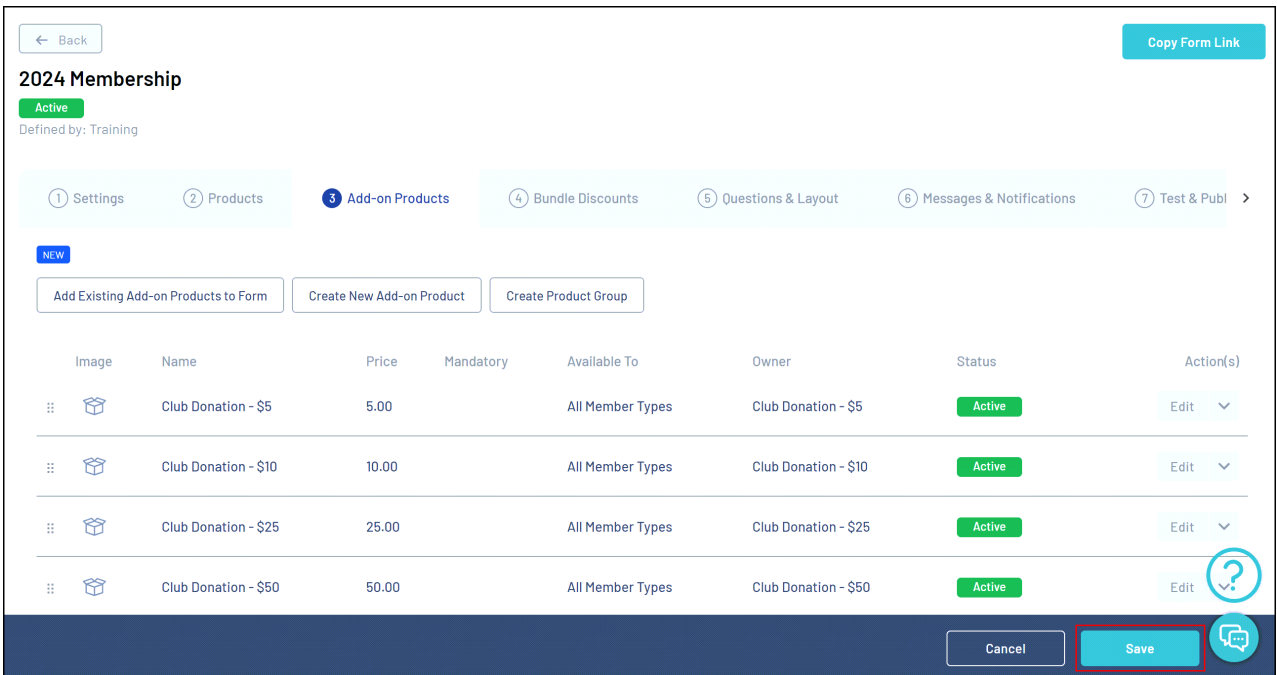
← Back

Copy Form Link

2024 Membership

Active

Defined by: Training

1 Settings 2 Products 3 Add-on Products 4 Bundle Discounts 5 Questions & Layout 6 Messages & Notifications 7 Test & Publ

NEW

Add Existing Add-on Products to Form | Create New Add-on Product | Create Product Group

| Image | Name | Price | Mandatory | Available To | Owner | Status | Action(s) |
|---|---|---|---|---|---|---|---|
| | Club Donation - $5 | 5.00 | | All Member Types | Club Donation - $5 | Active | Edit |
| | Club Donation - $10 | 10.00 | | All Member Types | Club Donation - $10 | Active | Edit |
| | Club Donation - $25 | 25.00 | | All Member Types | Club Donation - $25 | Active | Edit |
| | Club Donation - $50 | 50.00 | | All Member Types | Club Donation - $50 | Active | Edit |

Cancel

Save